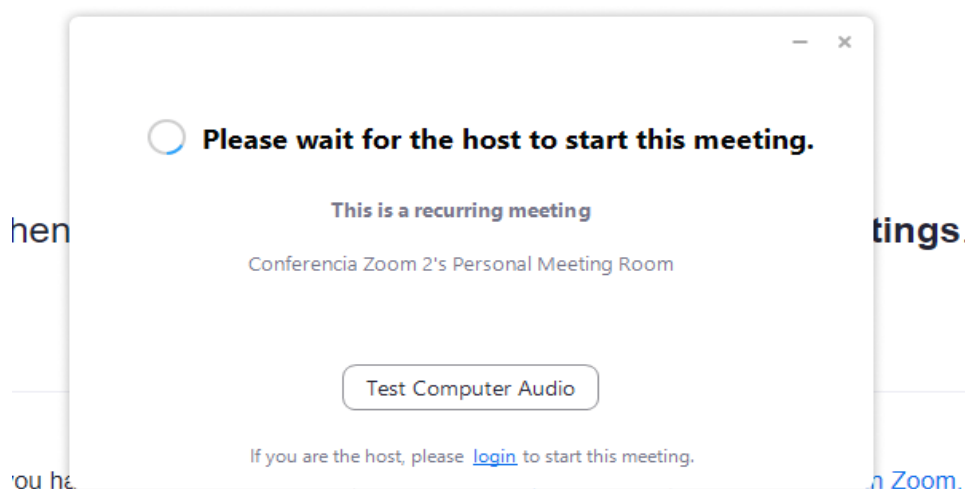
Please wait for the host to start this meeting.

This is a recurring meeting

Conferencia Zoom 2's Personal Meeting Room

Test Computer Audio

If you are the host, please login to start this meeting.

hen

tings.

ou ha

n Zoom.